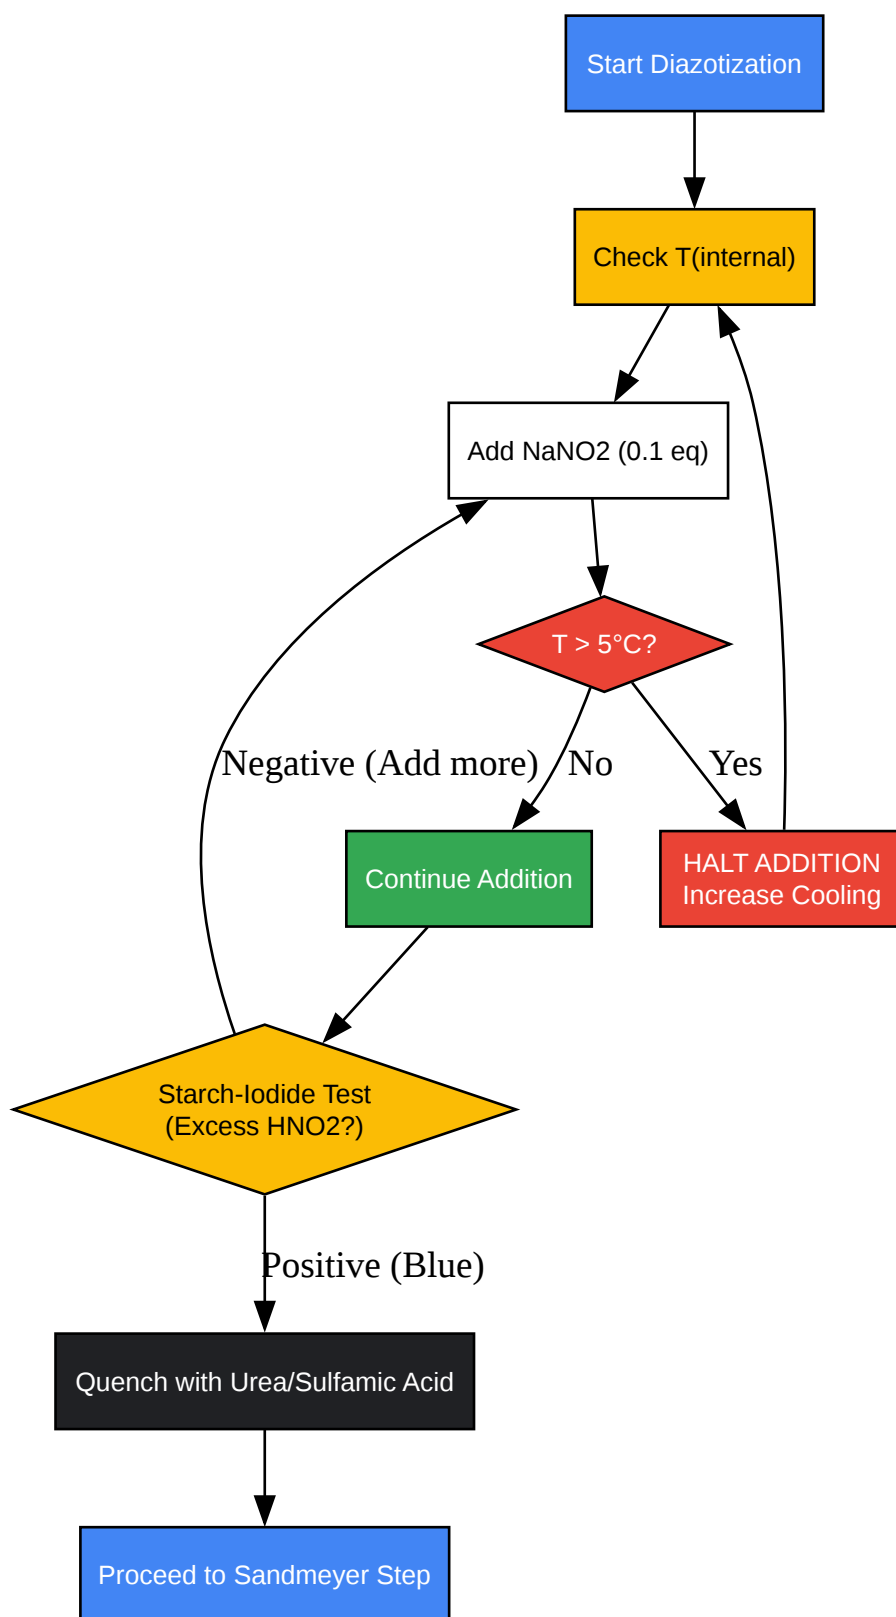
Start Diazotization

Check T(internal)

Add NaNO2 (0.1 eq)

T > 5°C?

No

Yes

Continue Addition

HALT ADDITION
Increase Cooling

Negative (Add more)

Starch-Iodide Test
(Excess HNO2?)

Positive (Blue)

Quench with Urea/Sulfamic Acid

Proceed to Sandmeyer Step